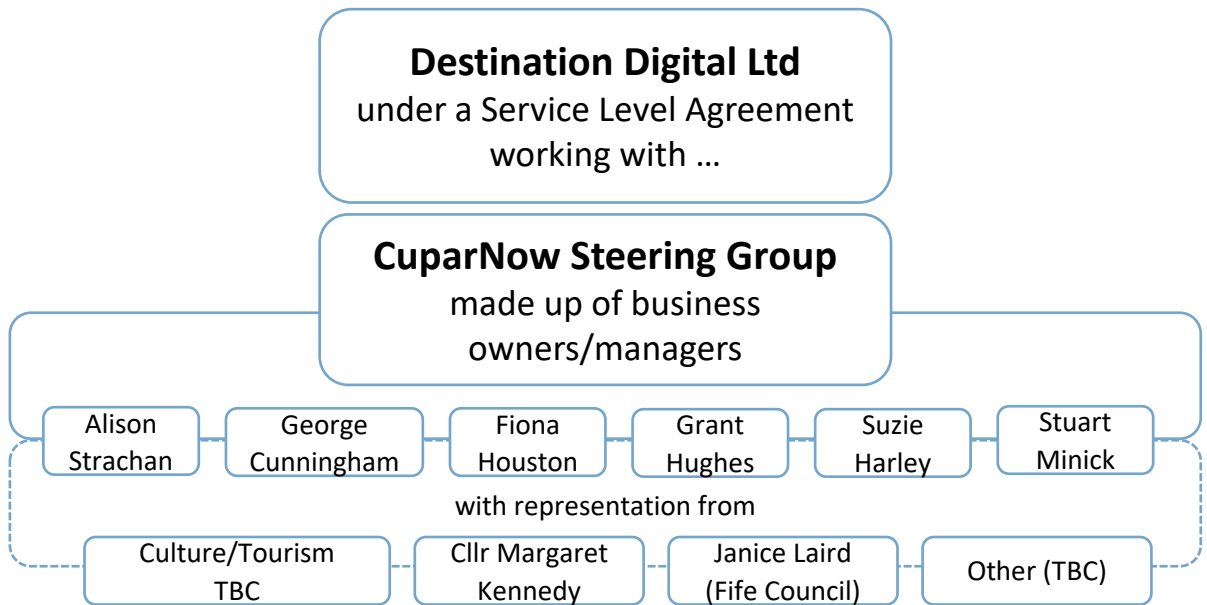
**Destination Digital Ltd**
under a Service Level Agreement working with …

**CuparNow Steering Group**
made up of business owners/managers

Alison Strachan

George Cunningham

Fiona Houston

Grant Hughes

Suzie Harley

Stuart Minick

with representation from

Culture/Tourism TBC

Cllr Margaret Kennedy

Janice Laird (Fife Council)

Other (TBC)